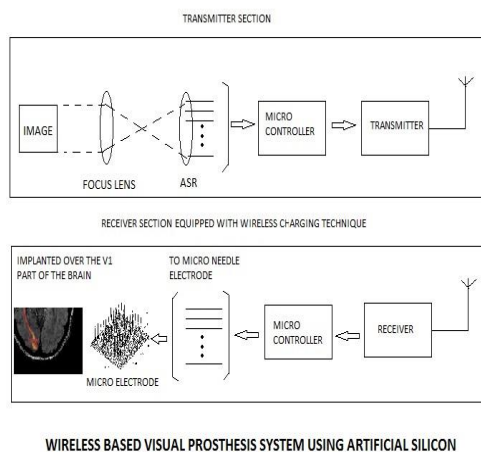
TRANSMITTER SECTION

IMAGE

FOCUS LENS

ASR

MICRO CONTROLLER

TRANSMITTER

RECEIVER SECTION EQUIPPED WITH WIRELESS CHARGING TECHNIQUE

IMPLANTED OVER THE V1 PART OF THE BRAIN

TO MICRO NEEDLE ELECTRODE

MICRO ELECTRODE

MICRO CONTROLLER

RECEIVER

WIRELESS BASED VISUAL PROSTHESIS SYSTEM USING ARTIFICIAL SILICON